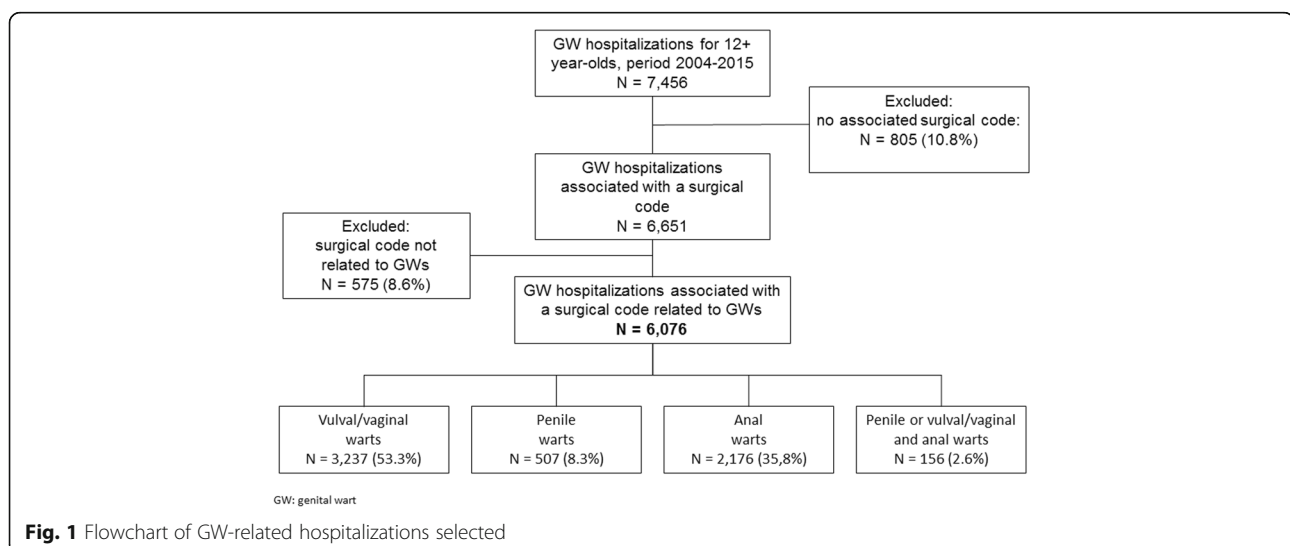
GW hospitalizations for 12+ year-olds, period 2004-2015
N = 7,456

Excluded:
no associated surgical code:
N = 805 (10.8%)

GW hospitalizations associated with a surgical code
N = 6,651

Excluded:
surgical code not related to GWs
N = 575 (8.6%)

GW hospitalizations associated with a surgical code related to GWs
**N = 6,076**

Vulval/vaginal warts
N = 3,237 (53.3%)

Penile warts
N = 507 (8.3%)

Anal warts
N = 2,176 (35,8%)

Penile or vulval/vaginal and anal warts
N = 156 (2.6%)

GW: genital wart

**Fig. 1** Flowchart of GW-related hospitalizations selected